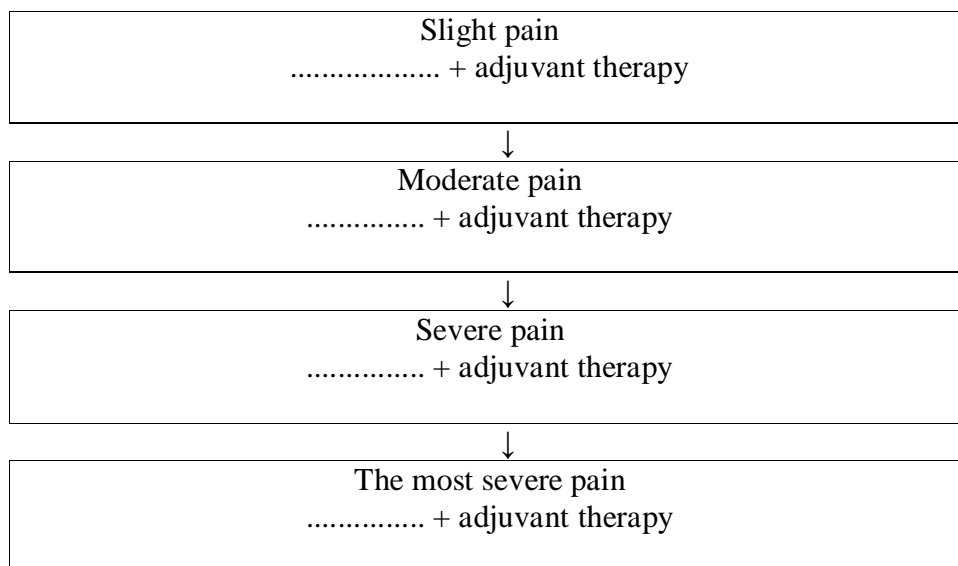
Slight pain
.................. + adjuvant therapy

↓

Moderate pain
............... + adjuvant therapy

↓

Severe pain
............... + adjuvant therapy

↓

The most severe pain
............... + adjuvant therapy